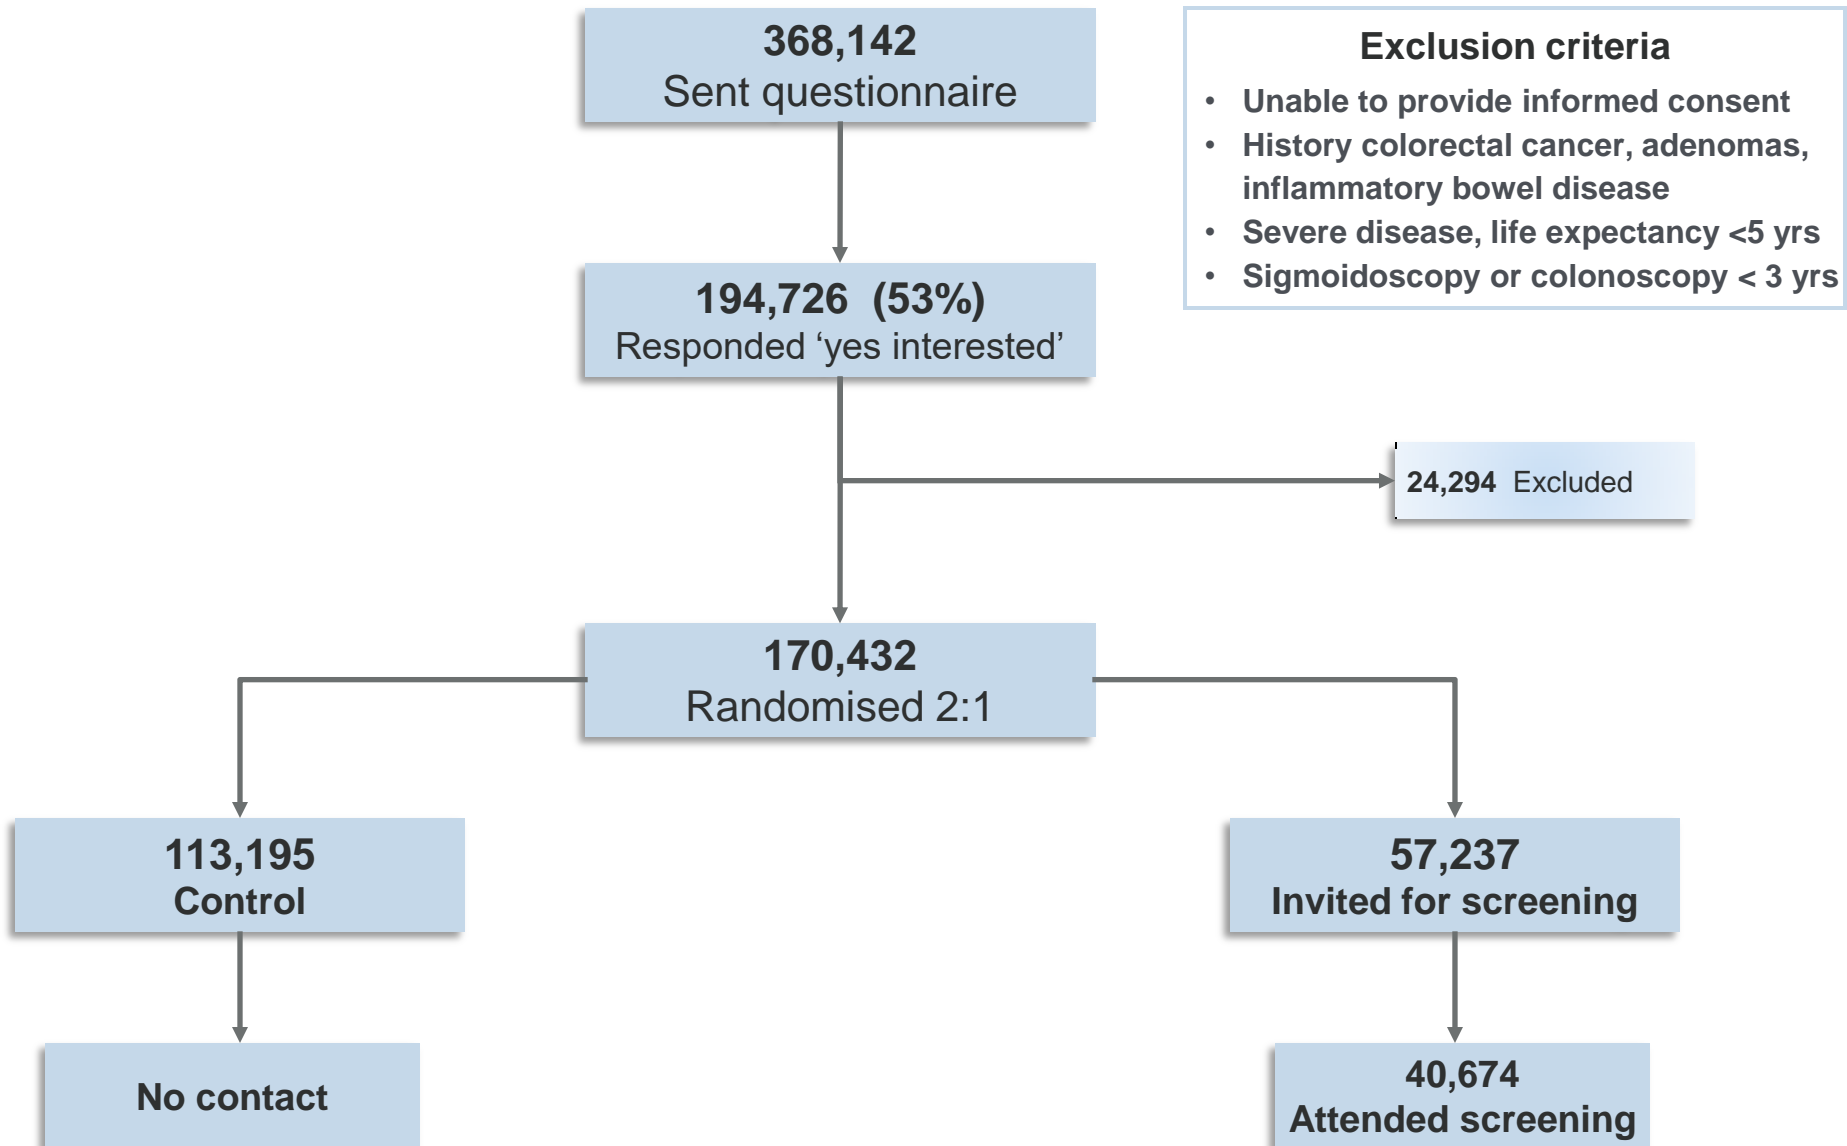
368,142
Sent questionnaire

Exclusion criteria
• Unable to provide informed consent
• History colorectal cancer, adenomas, inflammatory bowel disease
• Severe disease, life expectancy <5 yrs
• Sigmoidoscopy or colonoscopy < 3 yrs

194,726 (53%)
Responded ‘yes interested’

24,294 Excluded

170,432
Randomised 2:1

113,195
Control

57,237
Invited for screening

No contact

40,674
Attended screening